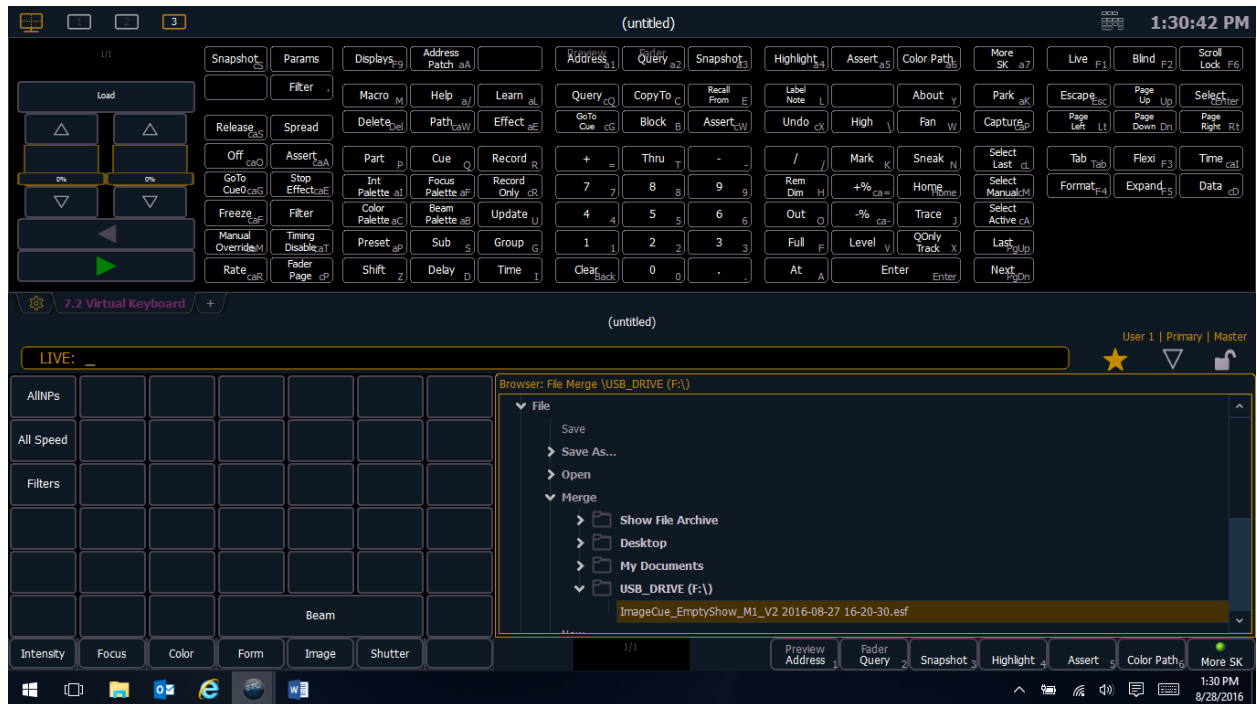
1 2 3 (untitled) 1:30:42 PM

1/1
Load
0% 0%

Snapshot cS | Params | Displays F9 | Address Patch aA | Preview Address a1 | Fader Query a2 | Snapshot a3 | Highlight a4 | Assert a5 | Color Path a6 | More SK a7 | Live F1 | Blind F2 | Scroll Lock F6
Filter | Macro M | Help a/ | Learn aL | Query cQ | CopyTo C | Recall From E | Label Note L | About Y | Park aK | Escape Esc | Page Up Up | Select Center
Release caS | Spread | Delete Del | Path caW | Effect aE | GoTo Cue cG | Block B | Assert cW | Undo cX | High \ | Fan W | Capture caP | Page Left Lt | Page Down Dn | Page Right Rt
Off caO | Assert caA | Part P | Cue Q | Record R | + = | Thru T | - - | / / | Mark K | Sneak N | Select Last cL | Tab Tab | Flexi F3 | Time caI
GoTo Cue0 caG | Stop Effect caE | Int Palette aI | Focus Palette aF | Record Only cR | 7 7 | 8 8 | 9 9 | Rem Dim H | +% ca= | Home Home | Select Manual cM | Format F4 | Expand F5 | Data cD
Freeze caF | Filter | Color Palette aC | Beam Palette aB | Update U | 4 4 | 5 5 | 6 6 | Out O | -% ca- | Trace J | Select Active cA
Manual Override cM | Timing Disable caT | Preset aP | Sub S | Group G | 1 1 | 2 2 | 3 3 | Full F | Level V | QOnly Track X | Last PgUp
Rate caR | Fader Page cP | Shift Z | Delay D | Time I | Clear Back | 0 0 | . . | At A | Enter Enter | Next PgDn

7.2 Virtual Keyboard | +
(untitled)
User 1 | Primary | Master
LIVE: _

AllNPs
All Speed
Filters
Beam
Intensity | Focus | Color | Form | Image | Shutter

Browser: File Merge \USB_DRIVE (F:\)
File
Save
Save As...
Open
Merge
Show File Archive
Desktop
My Documents
USB_DRIVE (F:\)
ImageCue_EmptyShow_M1_V2 2016-08-27 16-20-30.esf
New

1/1
Preview Address 1 | Fader Query 2 | Snapshot 3 | Highlight 4 | Assert 5 | Color Path 6 | More SK

1:30 PM
8/28/2016